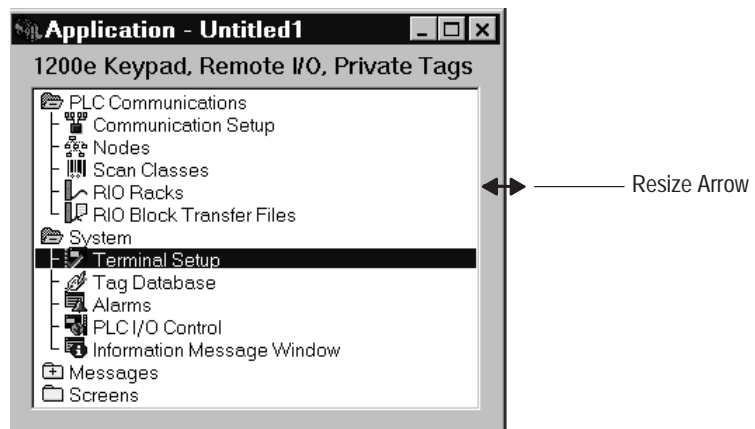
Application - Untitled1

1200e Keypad, Remote I/O, Private Tags

PLC Communications
Communication Setup
Nodes
Scan Classes
RIO Racks
RIO Block Transfer Files
System
Terminal Setup
Tag Database
Alarms
PLC I/O Control
Information Message Window
Messages
Screens

Resize Arrow